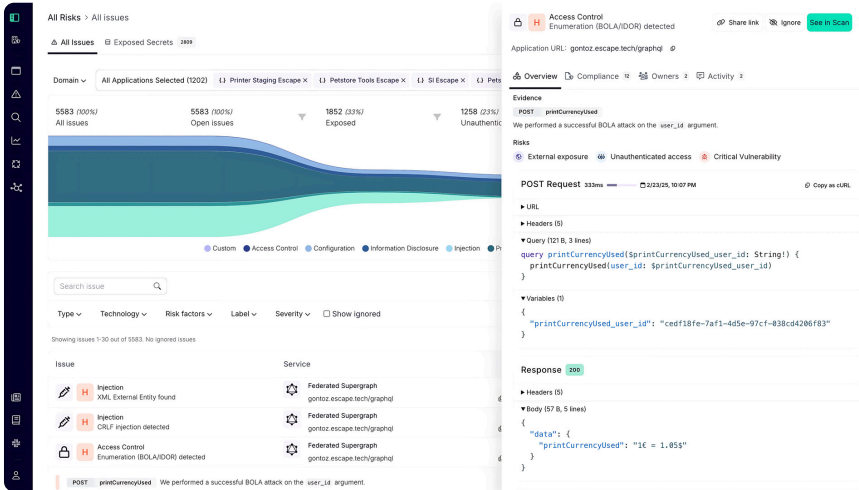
All Risks > All issues

All Issues  Exposed Secrets 2809

Domain  All Applications Selected (1202)  Printer Staging Escape ×  Petstore Tools Escape ×  SI Escape ×  Pets

5583 (100%) All issues
5583 (100%) Open issues
1852 (33%) Exposed
1258 (23%) Unauthenti

Custom  Access Control  Configuration  Information Disclosure  Injection  Pr

Search issue

Type  Technology  Risk factors  Label  Severity  Show ignored

Showing issues 1-30 out of 5583. No ignored issues

| Issue | Service |
|---|---|
| H Injection XML External Entity found | Federated Supergraph gontoz.escape.tech/graphql |
| H Injection CRLF injection detected | Federated Supergraph gontoz.escape.tech/graphql |
| H Access Control Enumeration (BOLA/IDOR) detected | Federated Supergraph gontoz.escape.tech/graphql |

POST printCurrencyUsed We performed a successful BOLA attack on the user_id argument.

H Access Control Enumeration (BOLA/IDOR) detected

Share link  Ignore  See in Scan

Application URL: gontoz.escape.tech/graphql

Overview  Compliance 12  Owners 2  Activity 2

Evidence
POST printCurrencyUsed
We performed a successful BOLA attack on the user_id argument.

Risks
External exposure  Unauthenticated access  Critical Vulnerability

POST Request 333ms  2/23/25, 10:07 PM  Copy as cURL

URL
Headers (5)
Query (121 B, 3 lines)
query printCurrencyUsed($printCurrencyUsed_user_id: String!) {
  printCurrencyUsed(user_id: $printCurrencyUsed_user_id)
}
Variables (1)
{
  "printCurrencyUsed_user_id": "cedf18fe-7af1-4d5e-97cf-038cd4206f83"
}

Response 200
Headers (5)
Body (57 B, 5 lines)
{
  "data": {
    "printCurrencyUsed": "1€ = 1.05$"
  }
}